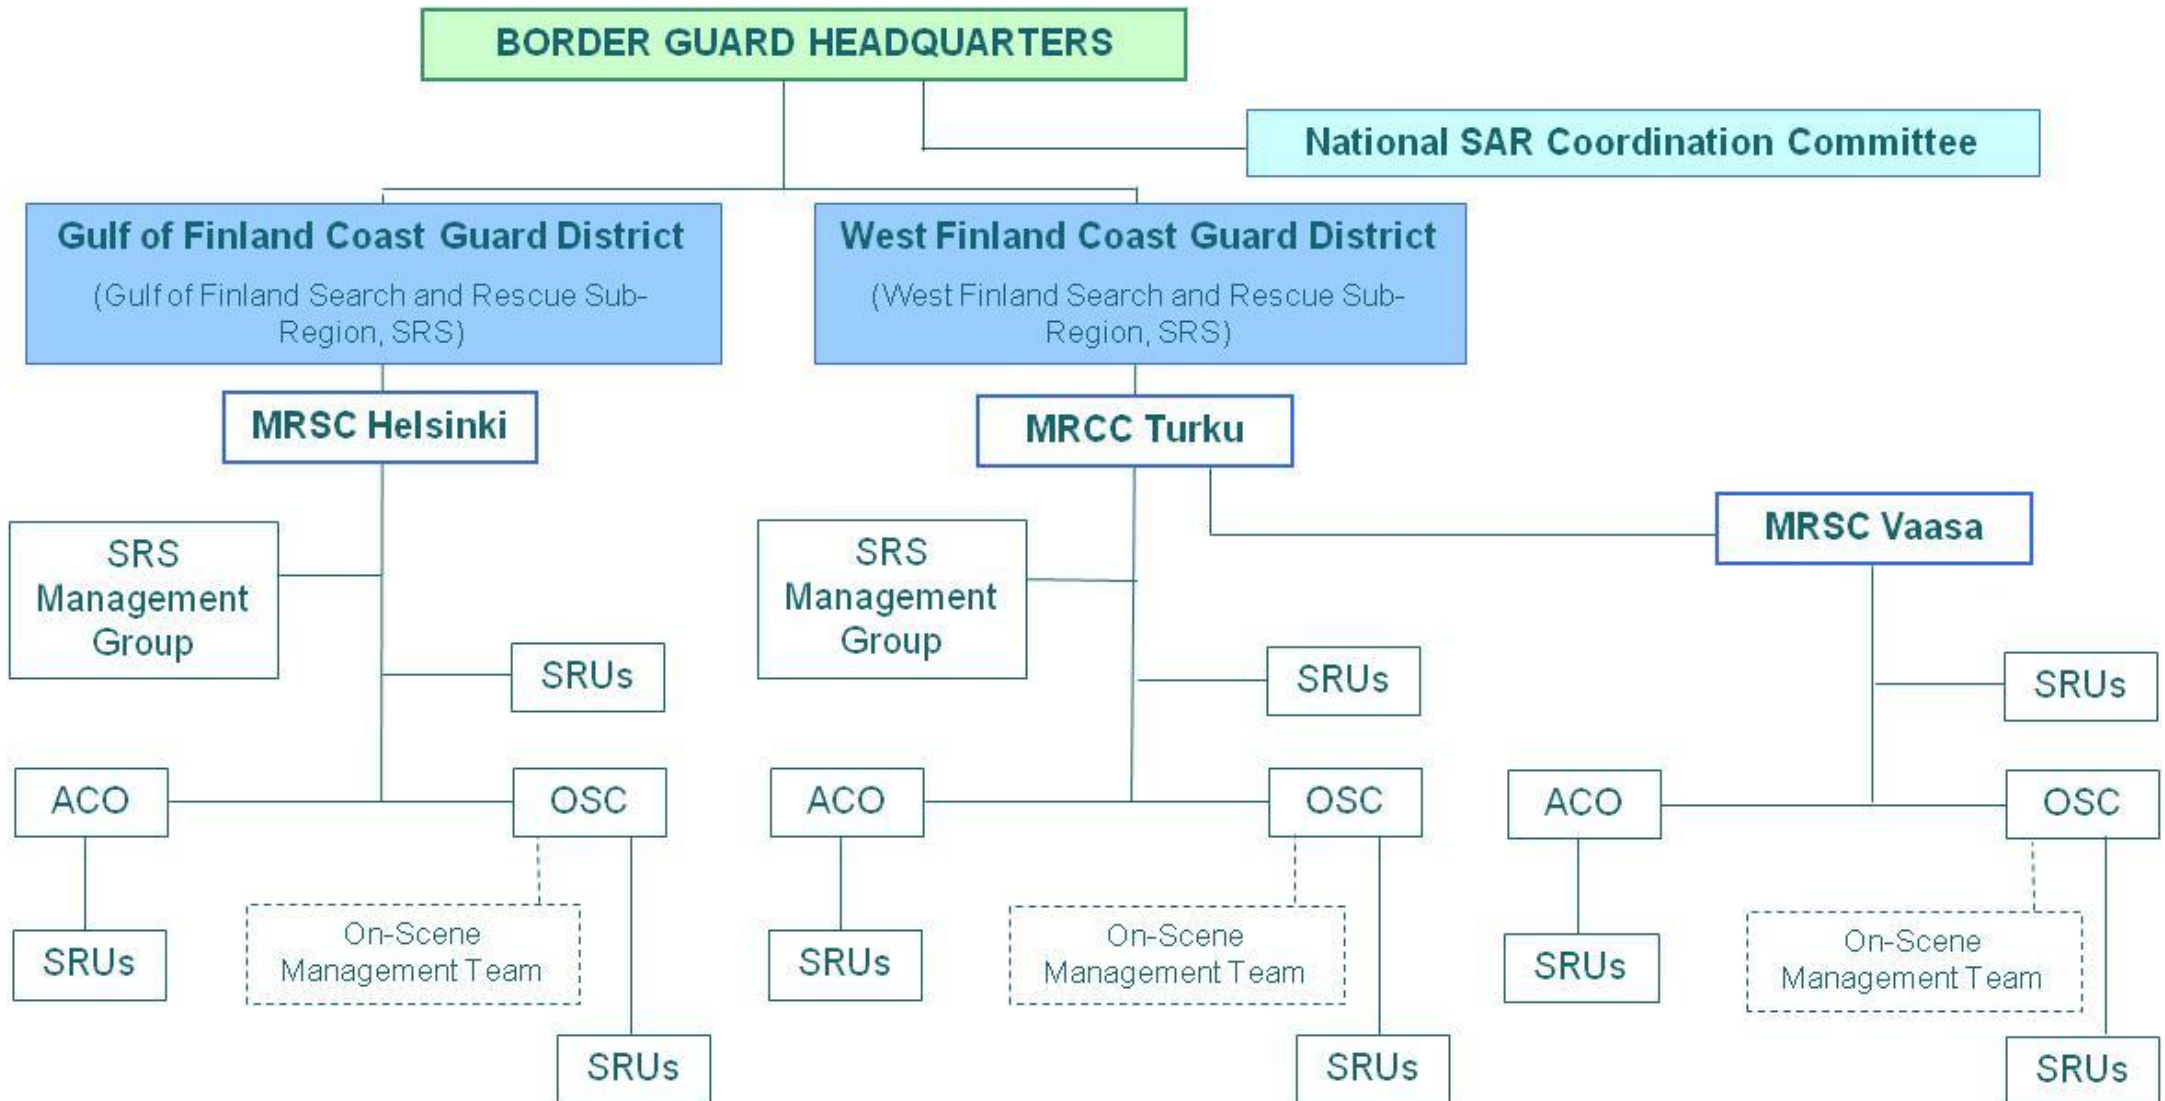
BORDER GUARD HEADQUARTERS

National SAR Coordination Committee

Gulf of Finland Coast Guard District

(Gulf of Finland Search and Rescue Sub-Region, SRS)

West Finland Coast Guard District

(West Finland Search and Rescue Sub-Region, SRS)

MRSC Helsinki

SRS Management Group

SRUs

ACO

OSC

SRUs

On-Scene Management Team

SRUs

MRCC Turku

SRS Management Group

SRUs

ACO

OSC

SRUs

On-Scene Management Team

SRUs

MRSC Vaasa

SRUs

ACO

OSC

SRUs

On-Scene Management Team

SRUs